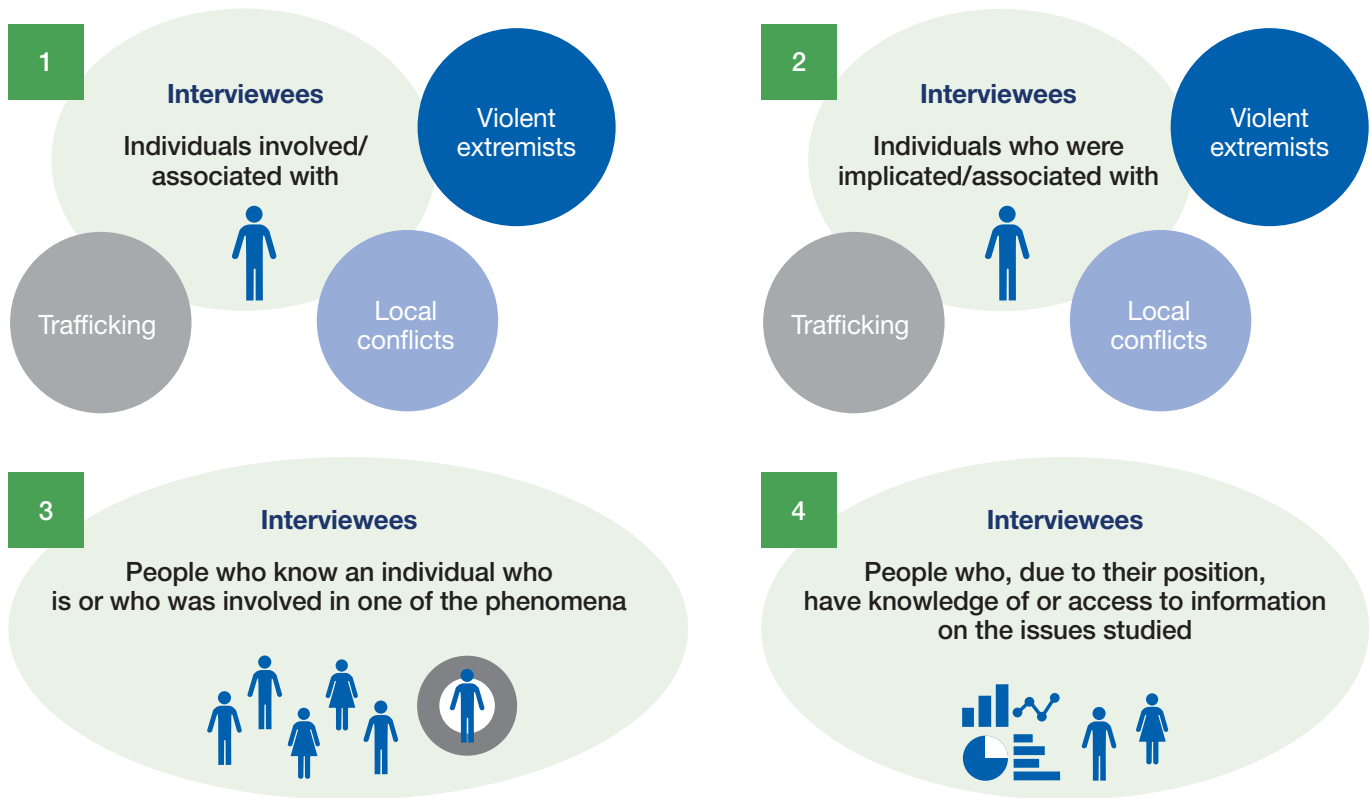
1

Interviewees

Individuals involved/ associated with

Violent extremists

Trafficking

Local conflicts

2

Interviewees

Individuals who were implicated/associated with

Violent extremists

Trafficking

Local conflicts

3

Interviewees

People who know an individual who is or who was involved in one of the phenomena

4

Interviewees

People who, due to their position, have knowledge of or access to information on the issues studied